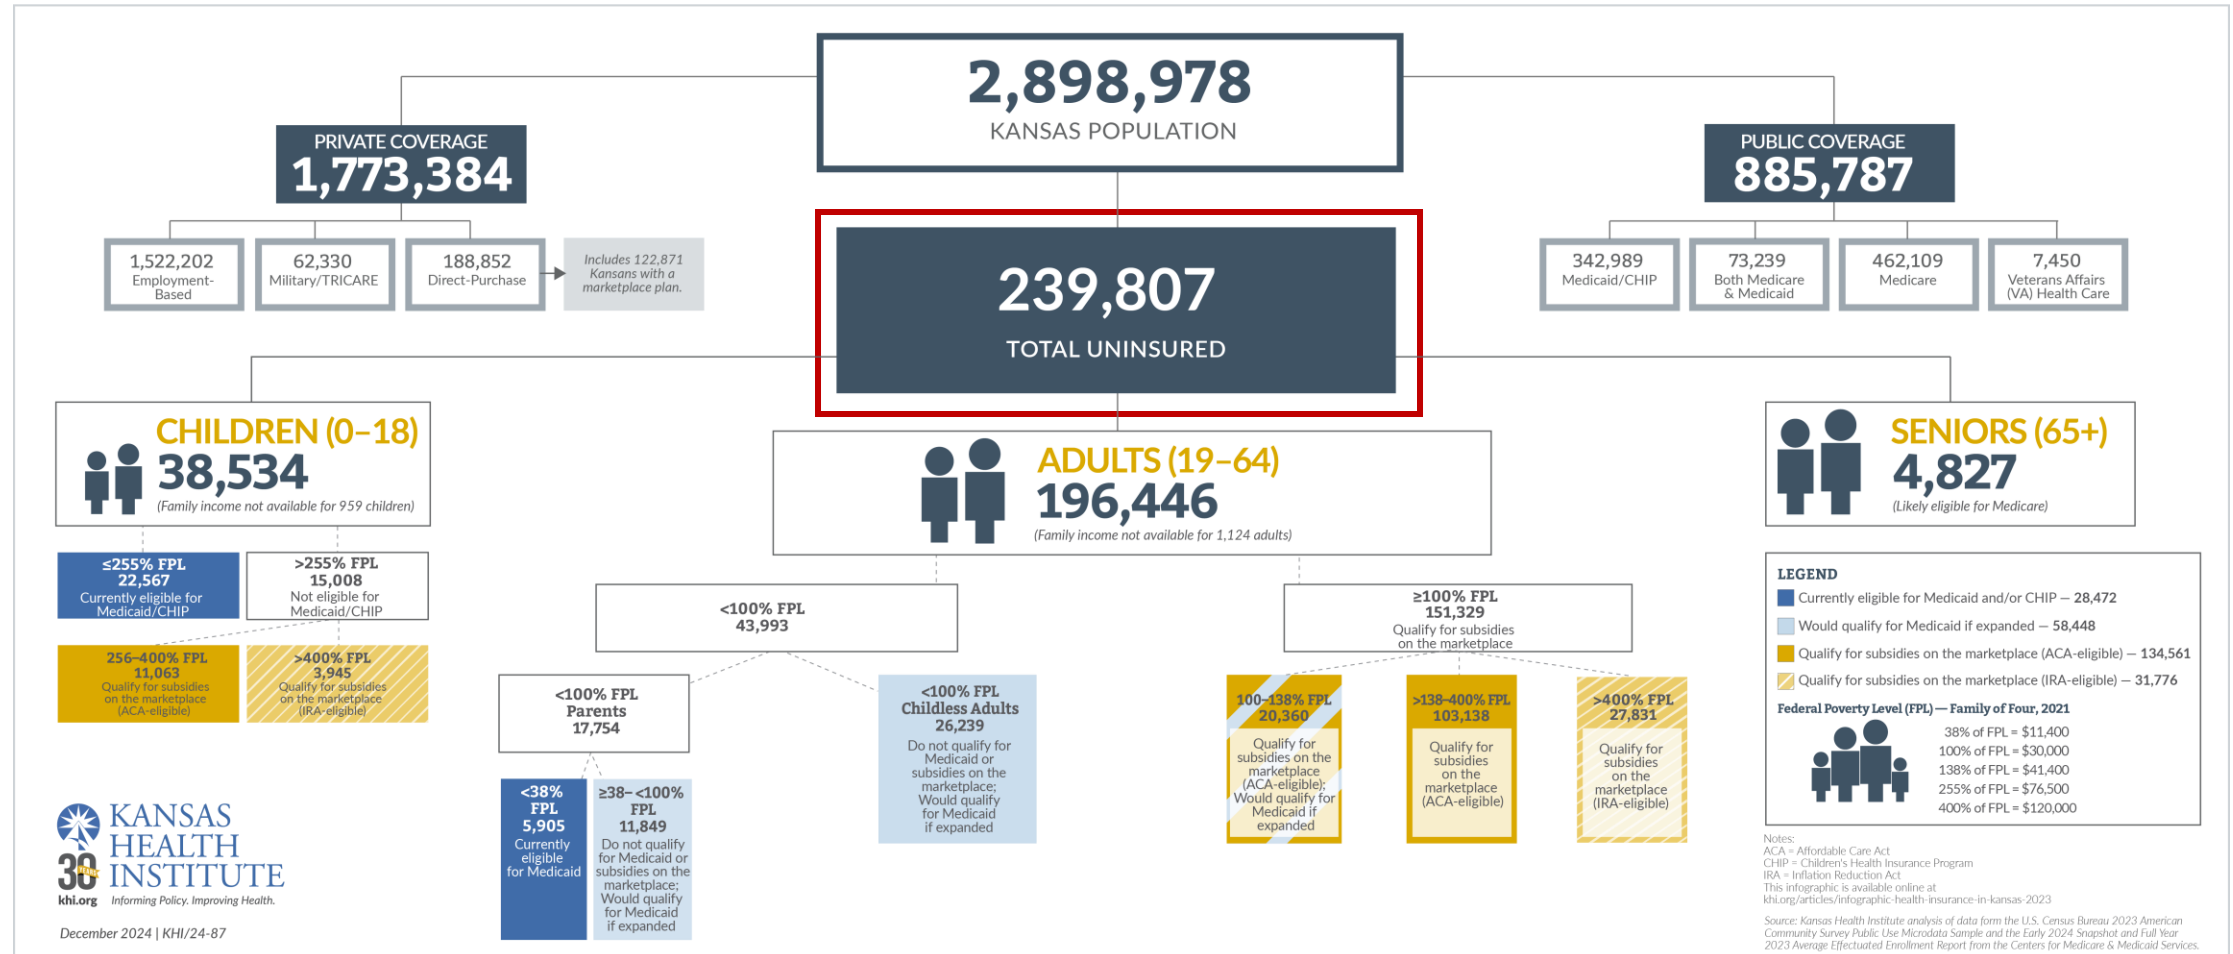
2,898,978
KANSAS POPULATION

PRIVATE COVERAGE
1,773,384

1,522,202
Employment-Based

62,330
Military/TRICARE

188,852
Direct-Purchase

Includes 122,871 Kansans with a marketplace plan.

PUBLIC COVERAGE
885,787

342,989
Medicaid/CHIP

73,239
Both Medicare & Medicaid

462,109
Medicare

7,450
Veterans Affairs (VA) Health Care

239,807
TOTAL UNINSURED

CHILDREN (0–18)
38,534
(Family income not available for 959 children)

≤255% FPL
22,567
Currently eligible for Medicaid/CHIP

>255% FPL
15,008
Not eligible for Medicaid/CHIP

256–400% FPL
11,063
Qualify for subsidies on the marketplace (ACA-eligible)

>400% FPL
3,945
Qualify for subsidies on the marketplace (IRA-eligible)

ADULTS (19–64)
196,446
(Family income not available for 1,124 adults)

<100% FPL
43,993

<100% FPL
Parents
17,754

<38% FPL
5,905
Currently eligible for Medicaid

≥38–<100% FPL
11,849
Do not qualify for Medicaid or subsidies on the marketplace; Would qualify for Medicaid if expanded

<100% FPL
Childless Adults
26,239
Do not qualify for Medicaid or subsidies on the marketplace; Would qualify for Medicaid if expanded

≥100% FPL
151,329
Qualify for subsidies on the marketplace

100–138% FPL
20,360
Qualify for subsidies on the marketplace (ACA-eligible); Would qualify for Medicaid if expanded

>138–400% FPL
103,138
Qualify for subsidies on the marketplace (ACA-eligible)

>400% FPL
27,831
Qualify for subsidies on the marketplace (IRA-eligible)

SENIORS (65+)
4,827
(Likely eligible for Medicare)

LEGEND
Currently eligible for Medicaid and/or CHIP – 28,472
Would qualify for Medicaid if expanded – 58,448
Qualify for subsidies on the marketplace (ACA-eligible) – 134,561
Qualify for subsidies on the marketplace (IRA-eligible) – 31,776

Federal Poverty Level (FPL) — Family of Four, 2021
38% of FPL = $11,400
100% of FPL = $30,000
138% of FPL = $41,400
255% of FPL = $76,500
400% of FPL = $120,000

Notes:
ACA = Affordable Care Act
CHIP = Children's Health Insurance Program
IRA = Inflation Reduction Act
This infographic is available online at khi.org/articles/infographic-health-insurance-in-kansas-2023

Source: Kansas Health Institute analysis of data form the U.S. Census Bureau 2023 American Community Survey Public Use Microdata Sample and the Early 2024 Snapshot and Full Year 2023 Average Effectuated Enrollment Report from the Centers for Medicare & Medicaid Services.

KANSAS HEALTH INSTITUTE
30 YEARS
khi.org Informing Policy. Improving Health.

December 2024 | KHI/24-87